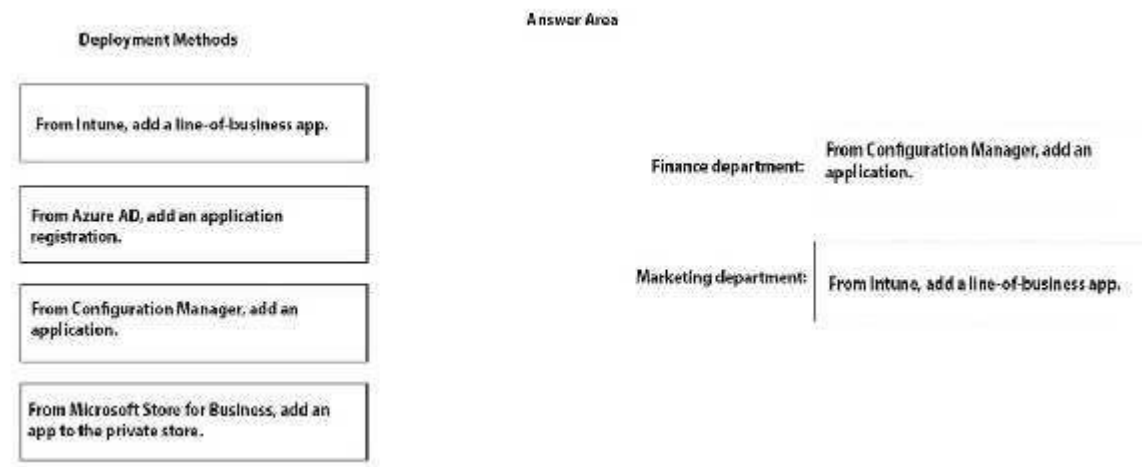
Deployment Methods

From Intune, add a line-of-business app.

From Azure AD, add an application registration.

From Configuration Manager, add an application.

From Microsoft Store for Business, add an app to the private store.

Answer Area

Finance department: From Configuration Manager, add an application.

Marketing department: From Intune, add a line-of-business app.